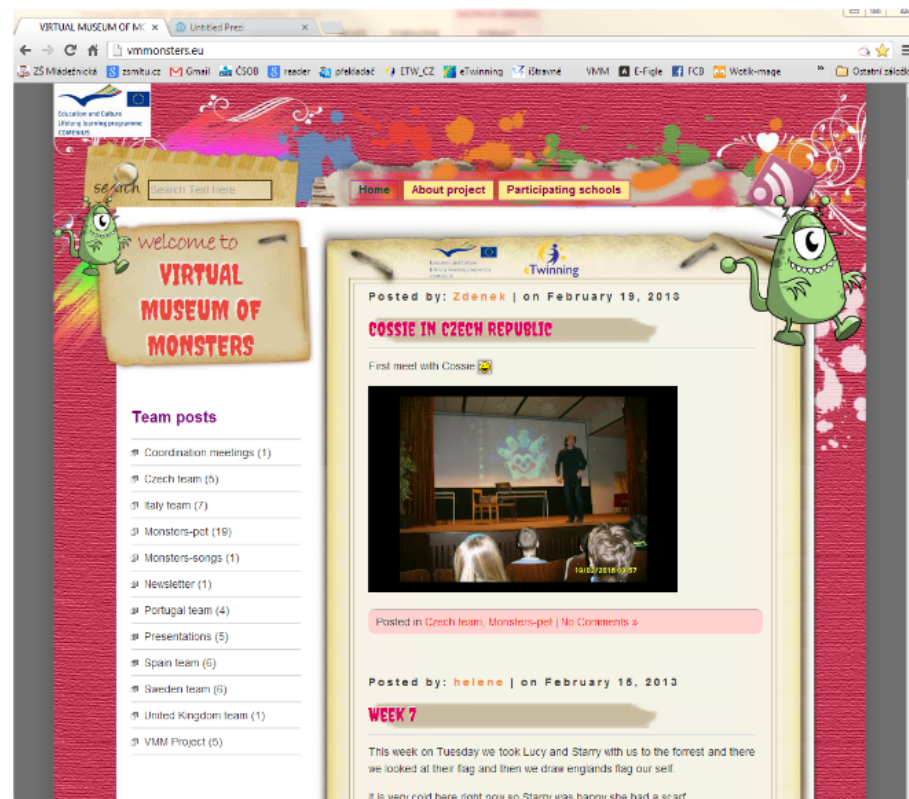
VIRTUAL MUSEUM OF MC × Untitled Prezi ×

vmmonsters.eu

ZŠ Mládežnická zsmitu.cz Gmail ČSOB reader překladač ETW_CZ eTwinning iStravné VMM E-Figle FCB Wotik-image » Ostatní záložky

Education and Culture Lifelong learning programme COMENIUS

search Search Text Here

Home About project Participating schools

welcome to VIRTUAL MUSEUM OF MONSTERS

eTwinning

Posted by: Zdenek | on February 19, 2013

COSSIE IN CZECH REPUBLIC

First meet with Cossie

19/02/2013 07:57

Posted in Czech team, Monsters-pet | No Comments »

Team posts

Coordination meetings (1)

Czech team (5)

Italy team (7)

Monsters-pet (19)

Monsters-songs (1)

Newsletter (1)

Portugal team (4)

Presentations (5)

Spain team (6)

Sweden team (6)

United Kingdom team (1)

VMM Project (5)

Posted by: helene | on February 15, 2013

WEEK 7

This week on Tuesday we took Lucy and Starry with us to the forrest and there we looked at their flag and then we draw englands flag our self.

It is very cold here right now so Starry was happy she had a scarf